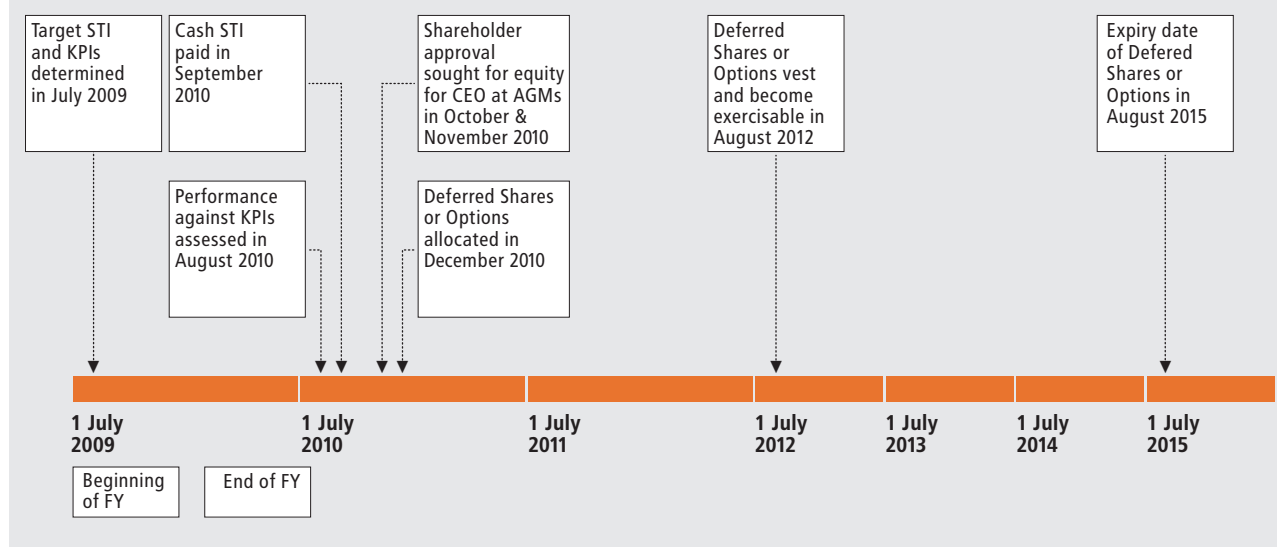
Target STI and KPIs determined in July 2009

Cash STI paid in September 2010

Shareholder approval sought for equity for CEO at AGMs in October & November 2010

Deferred Shares or Options vest and become exercisable in August 2012

Expiry date of Defered Shares or Options in August 2015

Performance against KPIs assessed in August 2010

Deferred Shares or Options allocated in December 2010

1 July 2009

1 July 2010

1 July 2011

1 July 2012

1 July 2013

1 July 2014

1 July 2015

Beginning of FY

End of FY